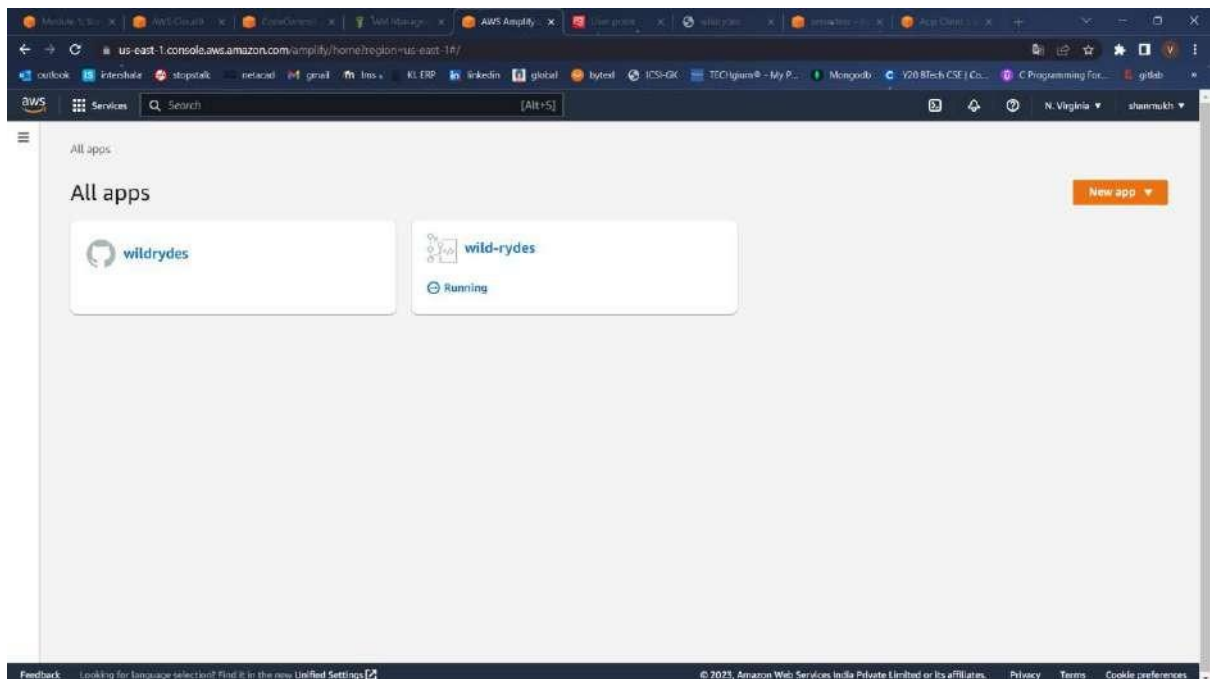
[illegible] | AWS Cloud9 | CodeCommit | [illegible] | AWS Amplify | User pools | wild rydes | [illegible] | App Client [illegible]

us-east-1.console.aws.amazon.com/amplify/home?region=us-east-1#/

outlook | internshala | stopstalk | netacad | gmail | lms | KL ERP | linkedin | global | byted | ICSI-GK | TECHgium® - My P... | Mongodb | Y20 BTech CSE | Co... | C Programming For... | gitlab

aws | Services | Search | [Alt+S] | N. Virginia ▼ | shanmukh ▼

All apps

All apps

New app ▼

wildrydes

wild-rydes

Running

Feedback Looking for language selection? Find it in the new Unified Settings

© 2023, Amazon Web Services India Private Limited or its affiliates. Privacy Terms Cookie preferences